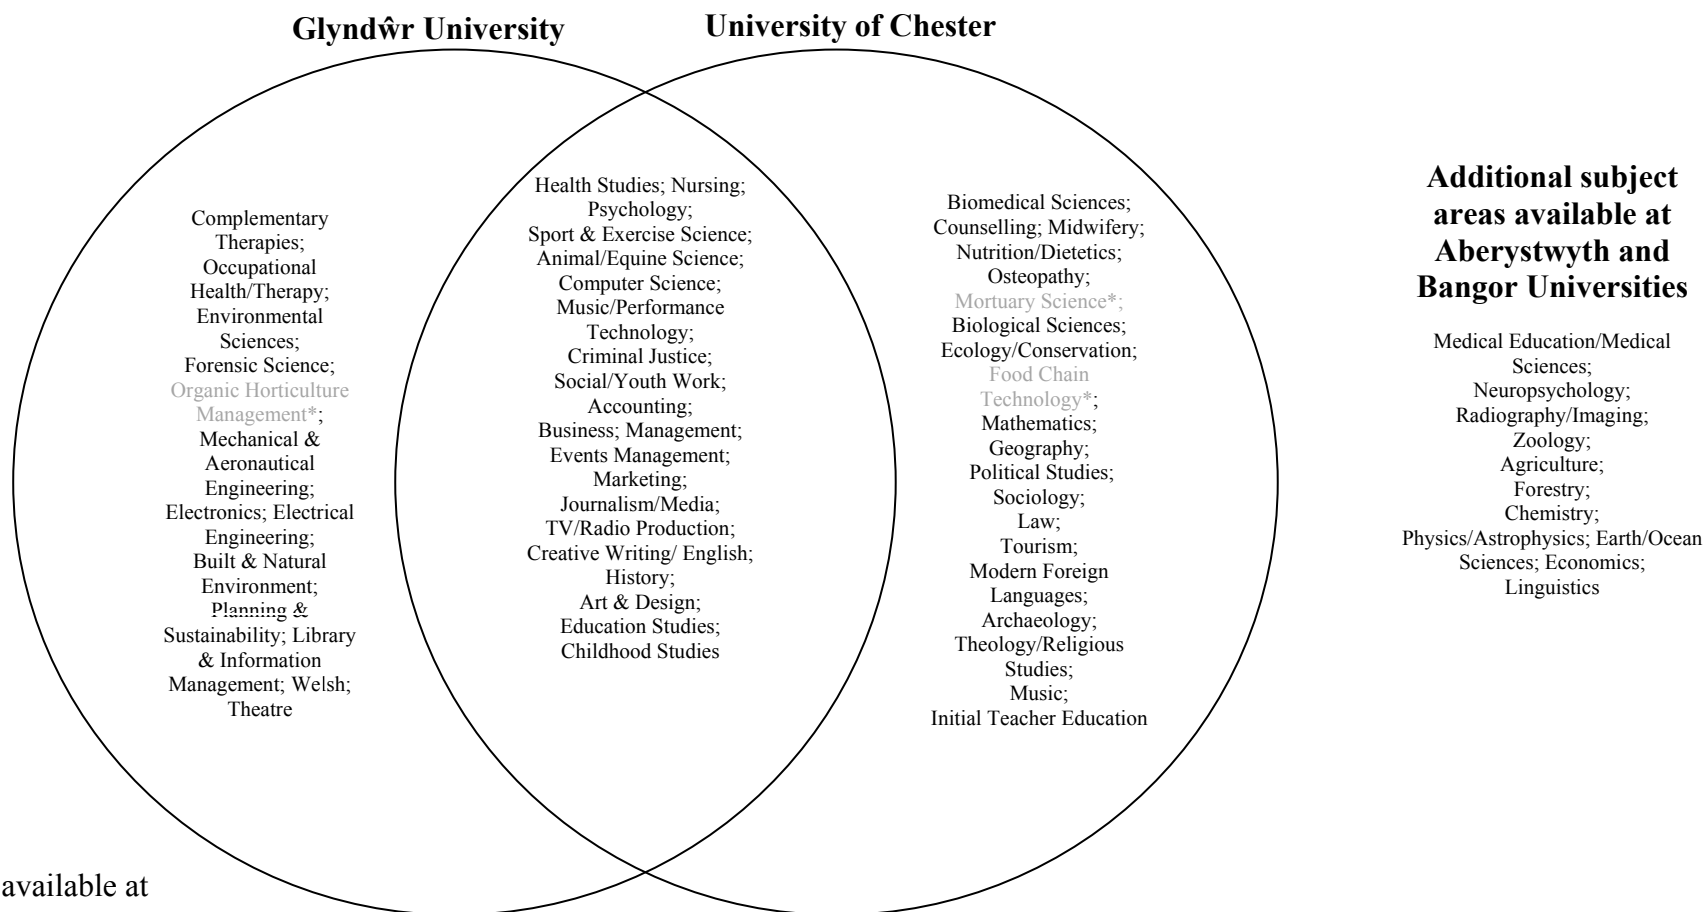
Glyndŵr University

University of Chester

Complementary Therapies; Occupational Health/Therapy; Environmental Sciences; Forensic Science; Organic Horticulture Management*; Mechanical & Aeronautical Engineering; Electronics; Electrical Engineering; Built & Natural Environment; Planning & Sustainability; Library & Information Management; Welsh; Theatre

Health Studies; Nursing; Psychology; Sport & Exercise Science; Animal/Equine Science; Computer Science; Music/Performance Technology; Criminal Justice; Social/Youth Work; Accounting; Business; Management; Events Management; Marketing; Journalism/Media; TV/Radio Production; Creative Writing/ English; History; Art & Design; Education Studies; Childhood Studies

Biomedical Sciences; Counselling; Midwifery; Nutrition/Dietetics; Osteopathy; Mortuary Science*; Biological Sciences; Ecology/Conservation; Food Chain Technology*; Mathematics; Geography; Political Studies; Sociology; Law; Tourism; Modern Foreign Languages; Archaeology; Theology/Religious Studies; Music; Initial Teacher Education

Additional subject areas available at Aberystwyth and Bangor Universities

Medical Education/Medical Sciences; Neuropsychology; Radiography/Imaging; Zoology; Agriculture; Forestry; Chemistry; Physics/Astrophysics; Earth/Ocean Sciences; Economics; Linguistics

available at